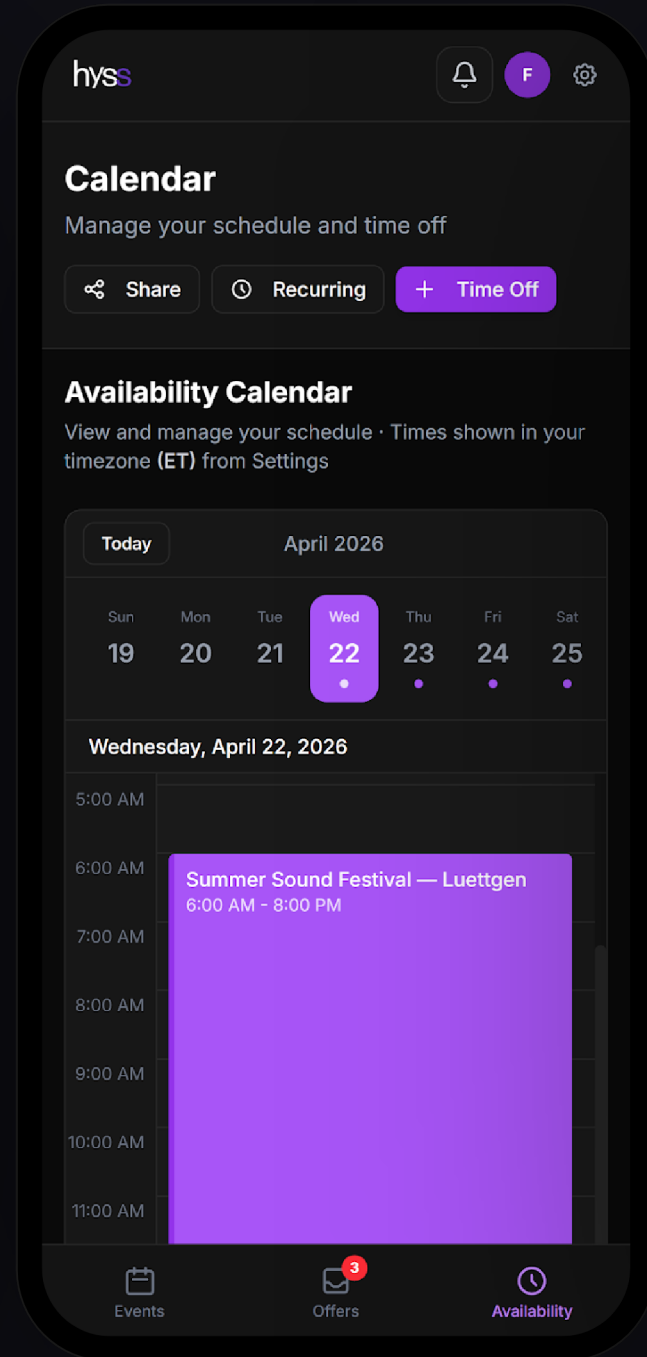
hyss

F

Calendar

Manage your schedule and time off

Share
Recurring
+ Time Off

Availability Calendar

View and manage your schedule · Times shown in your timezone (ET) from Settings

Today
April 2026

| Sun | Mon | Tue | Wed | Thu | Fri | Sat |
|---|---|---|---|---|---|---|
| 19 | 20 | 21 | 22 | 23 | 24 | 25 |

Wednesday, April 22, 2026

5:00 AM
6:00 AM
7:00 AM
8:00 AM
9:00 AM
10:00 AM
11:00 AM

Summer Sound Festival — Luettgen
6:00 AM - 8:00 PM

Events
3
Offers
Availability